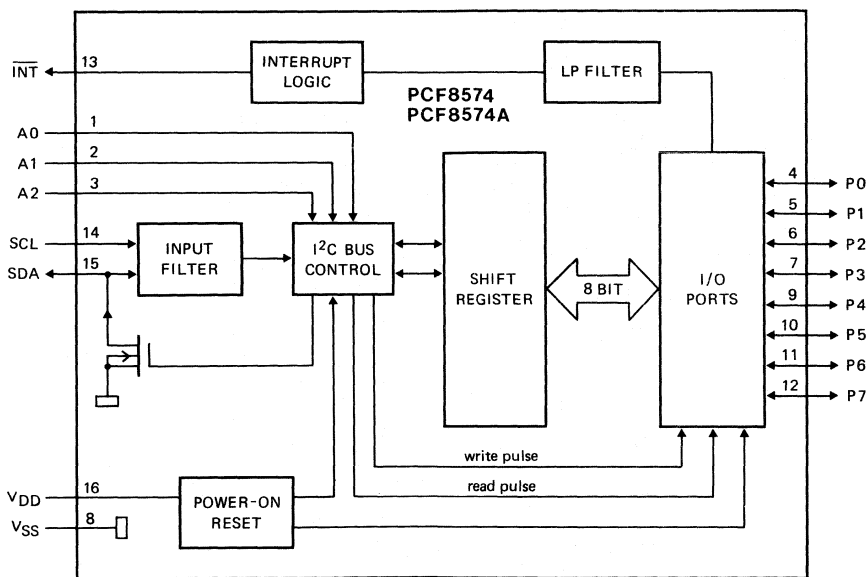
$\overline{INT}$ 13
INTERRUPT LOGIC
LP FILTER
PCF8574
PCF8574A
A0 1
A1 2
A2 3
SCL 14
SDA 15
INPUT FILTER
$I^2C$ BUS CONTROL
SHIFT REGISTER
8 BIT
I/O PORTS
4 P0
5 P1
6 P2
7 P3
9 P4
10 P5
11 P6
12 P7
write pulse
read pulse
$V_{DD}$ 16
$V_{SS}$ 8
POWER-ON RESET